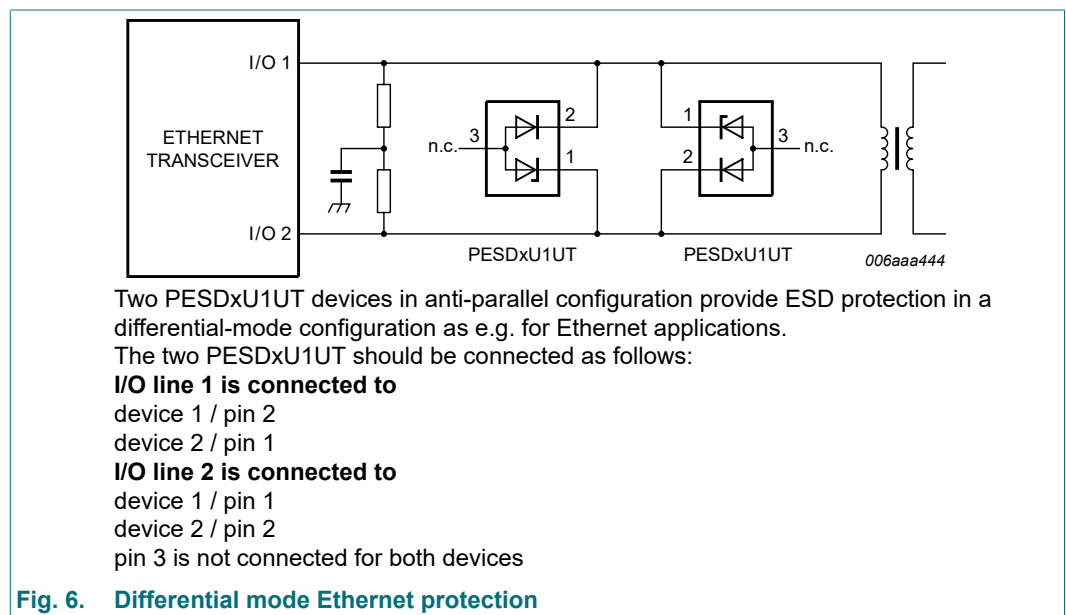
I/O 1

ETHERNET TRANSCEIVER

I/O 2

3
n.c.
2
1

1
2
3
n.c.

PESDxU1UT

PESDxU1UT

006aaa444

Two PESDxU1UT devices in anti-parallel configuration provide ESD protection in a differential-mode configuration as e.g. for Ethernet applications.
The two PESDxU1UT should be connected as follows:
**I/O line 1 is connected to**
device 1 / pin 2
device 2 / pin 1
**I/O line 2 is connected to**
device 1 / pin 1
device 2 / pin 2
pin 3 is not connected for both devices

Fig. 6. Differential mode Ethernet protection